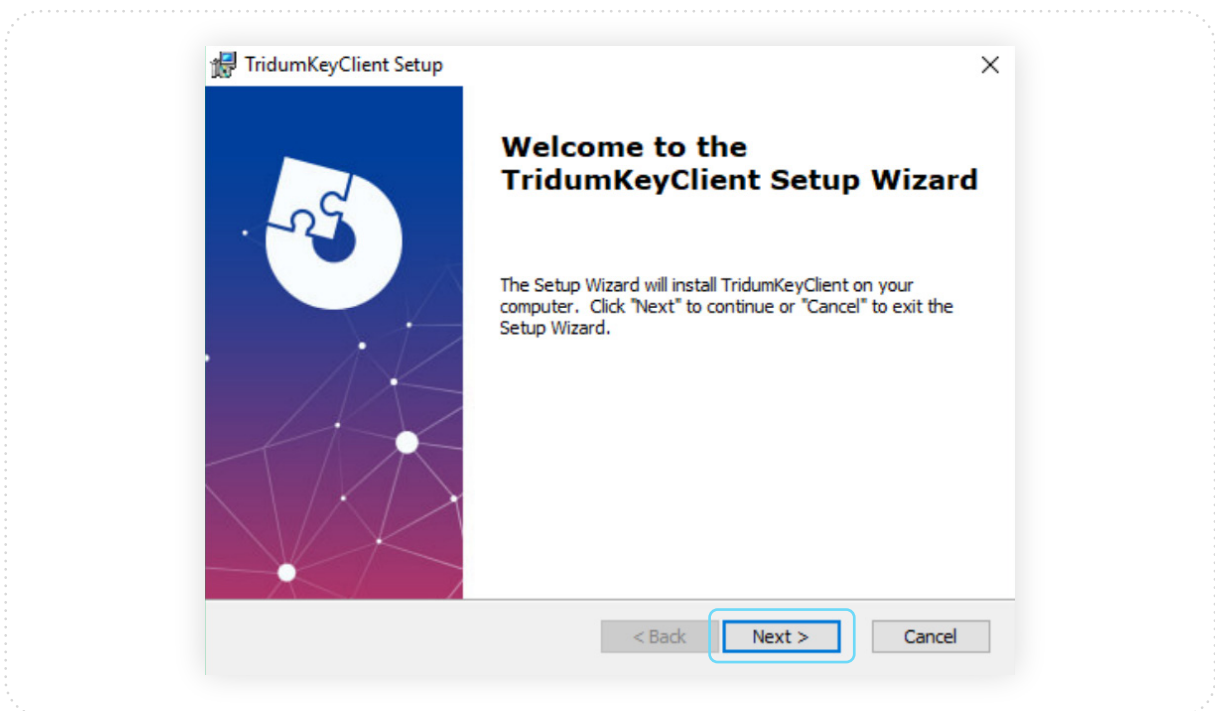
TridumKeyClient Setup

×

Welcome to the TridumKeyClient Setup Wizard

The Setup Wizard will install TridumKeyClient on your computer. Click "Next" to continue or "Cancel" to exit the Setup Wizard.

< Back

Next >

Cancel